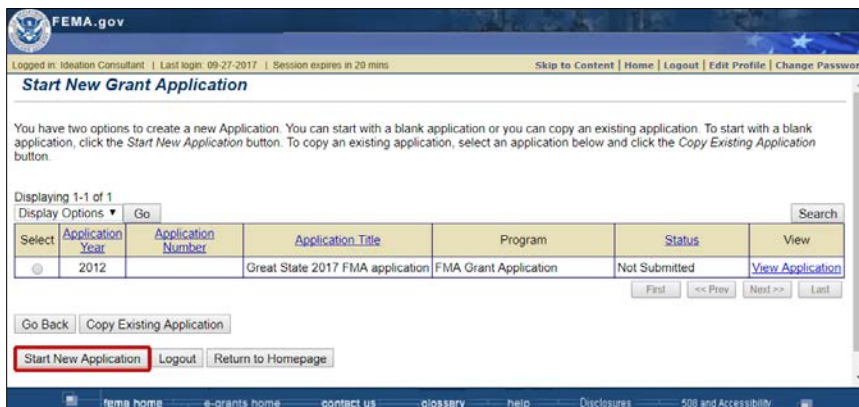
FEMA.gov

Logged in: Ideation Consultant | Last login: 09-27-2017 | Session expires in 20 mins

Skip to Content | Home | Logout | Edit Profile | Change Passwor

Start New Grant Application

You have two options to create a new Application. You can start with a blank application or you can copy an existing application. To start with a blank application, click the Start New Application button. To copy an existing application, select an application below and click the Copy Existing Application button.

Displaying 1-1 of 1

Display Options ▼ Go

Search

| Select | Application Year | Application Number | Application Title | Program | Status | View |
|---|---|---|---|---|---|---|
| ○ | 2012 | | Great State 2017 FMA application | FMA Grant Application | Not Submitted | View Application |

First << Prev Next >> Last

Go Back Copy Existing Application

Start New Application Logout Return to Homepage

fema home e-grants home contact us glossary help Disclosures 508 and Accessibility